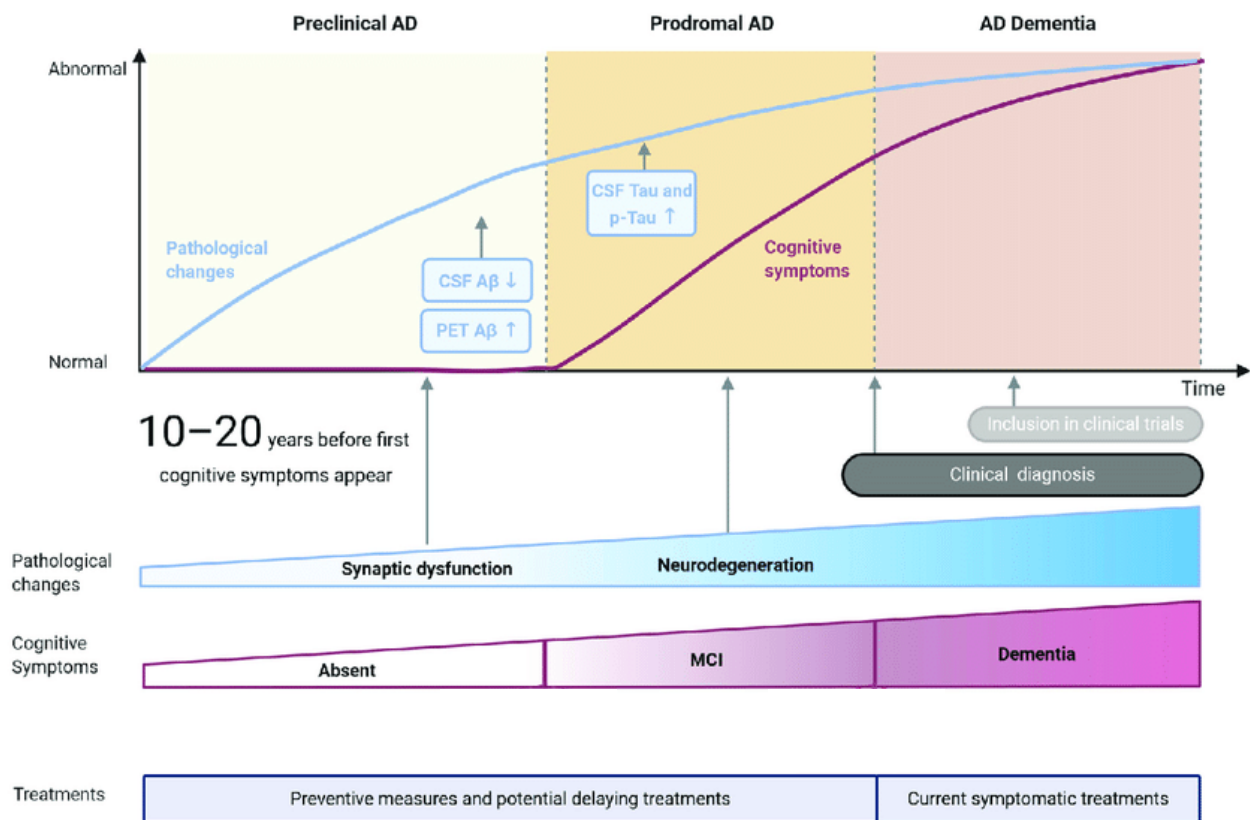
Preclinical AD

Prodromal AD

AD Dementia

Abnormal

Normal

Time

Pathological changes

CSF Aβ ↓

PET Aβ ↑

CSF Tau and p-Tau ↑

Cognitive symptoms

10–20 years before first cognitive symptoms appear

Inclusion in clinical trials

Clinical diagnosis

Pathological changes

Synaptic dysfunction

Neurodegeneration

Cognitive Symptoms

Absent

MCI

Dementia

Treatments

Preventive measures and potential delaying treatments

Current symptomatic treatments